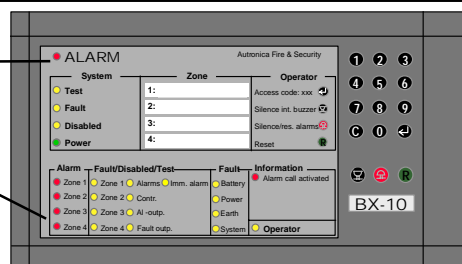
ALARM

Autronica Fire & Security

System
Test
Fault
Disabled
Power

Zone
1:
2:
3:
4:

Operator
Access code: xxx
Silence int. buzzer
Silence/res. alarms
Reset

1 2 3
4 5 6
7 8 9
C 0

Alarm
Zone 1
Zone 2
Zone 3
Zone 4

Fault/Disabled/Test
Zone 1
Zone 2
Zone 3
Zone 4
Alarms
Imm. alarm
Contr.
Al -outp.
Fault outp.

Fault
Battery
Power
Earth
System

Information
Alarm call activated

Operator

R

BX-10